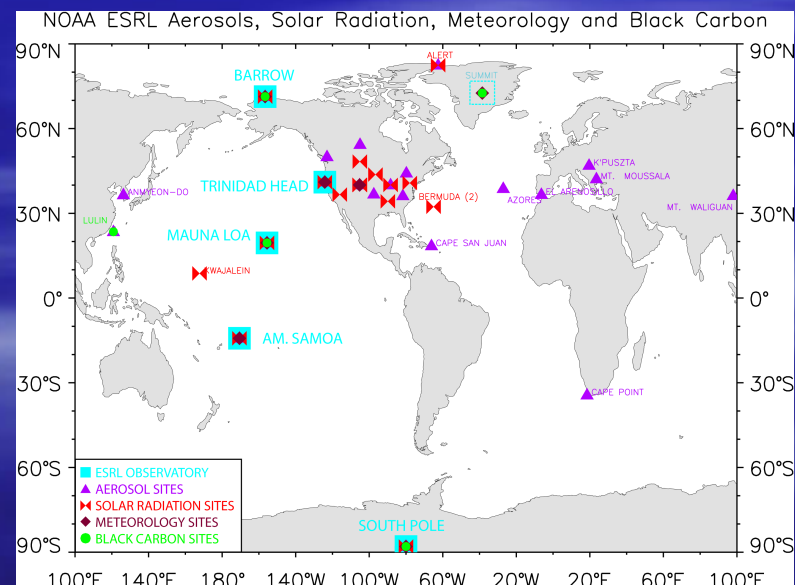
NOAA ESRL Aerosols, Solar Radiation, Meteorology and Black Carbon

90°N
60°N
30°N
0°
30°S
60°S
90°S

90°N
60°N
30°N
0°
30°S
60°S
90°S

ALERT
BARROW
SUMMIT
TRINIDAD HEAD
ANMYEON-DO
BERMUDA (2)
AZORES
EL ARENOSILLO
K'PUSZTA
MT. MOUSSALA
MT. WALIGUAN
LULIN
MAUNA LOA
CAPE SAN JUAN
KWAJALEIN
AM. SAMOA
CAPE POINT
SOUTH POLE

ESRL OBSERVATORY
AEROSOL SITES
SOLAR RADIATION SITES
METEOROLOGY SITES
BLACK CARBON SITES

100°E 140°E 180° 140°W 100°W 60°W 20°W 20°E 60°E 100°E